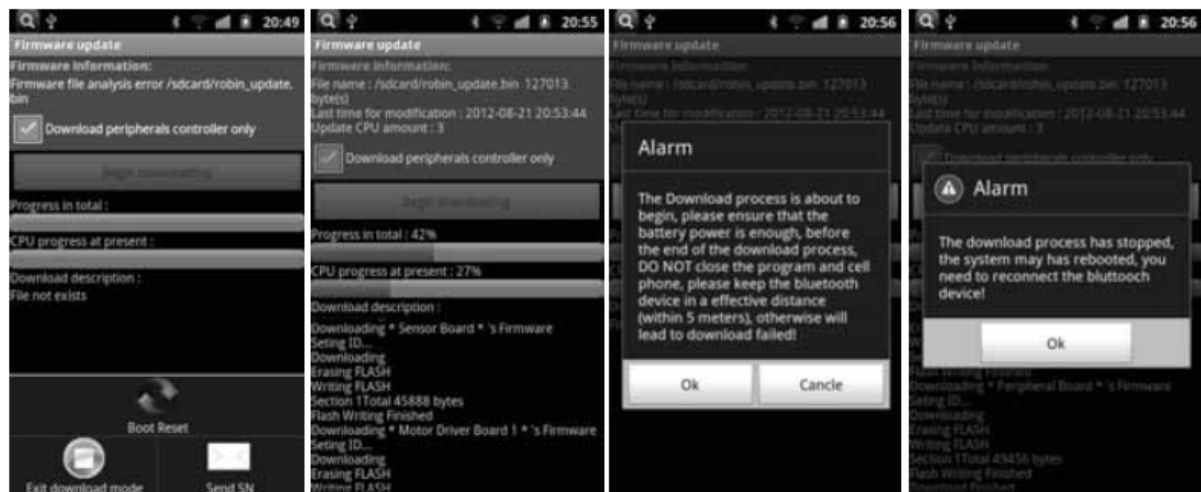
20:49

Firmware update

Firmware Information:

Firmware file analysis error /sdcard/robin_update.bin

Download peripherals controller only

Begin downloading

Progress in total :

CPU progress at present :

Download description :

File not exists

Boot Reset

Exit download mode

Send SN

20:55

Firmware update

Firmware Information:

File name : /sdcard/robin_update.bin 127013 byte(s)

Last time for modification : 2012-08-21 20:53:44

Update CPU amount : 3

Download peripherals controller only

Begin downloading

Progress in total : 42%

CPU progress at present : 27%

Download description :

Downloading * Sensor Board * 's Firmware

Seting ID...

Downloading

Erasing FLASH

Writing FLASH

Section 1Total 45888 bytes

Flash Writing Finished

Downloading * Motor Driver Board 1 * 's Firmware

Seting ID...

Downloading

Erasing FLASH

Writing FLASH

20:56

Firmware update

Firmware Information

File name : /sdcard/robin_update.bin 127013 byte(s)

Last time for modification : 2012-08-21 20:53:44

Alarm

The Download process is about to begin, please ensure that the battery power is enough, before the end of the download process, DO NOT close the program and cell phone, please keep the bluetooth device in a effective distance (within 5 meters), otherwise will lead to download failed!

Ok

Cancle

20:56

Firmware update

Firmware Information

File name : /sdcard/robin_update.bin 127013 byte(s)

Last time for modification : 2012-08-21 20:53:44

Update CPU amount : 3

Download peripherals controller only

Alarm

The download process has stopped, the system may has rebooted, you need to reconnect the bluttooch device!

Ok

Flash Writing Finished

Downloading * Peripheral Board * 's Firmware

Seting ID...

Downloading

Erasing FLASH

Writing FLASH

Section 1Total 45456 bytes

Flash Writing Finished

Download finished